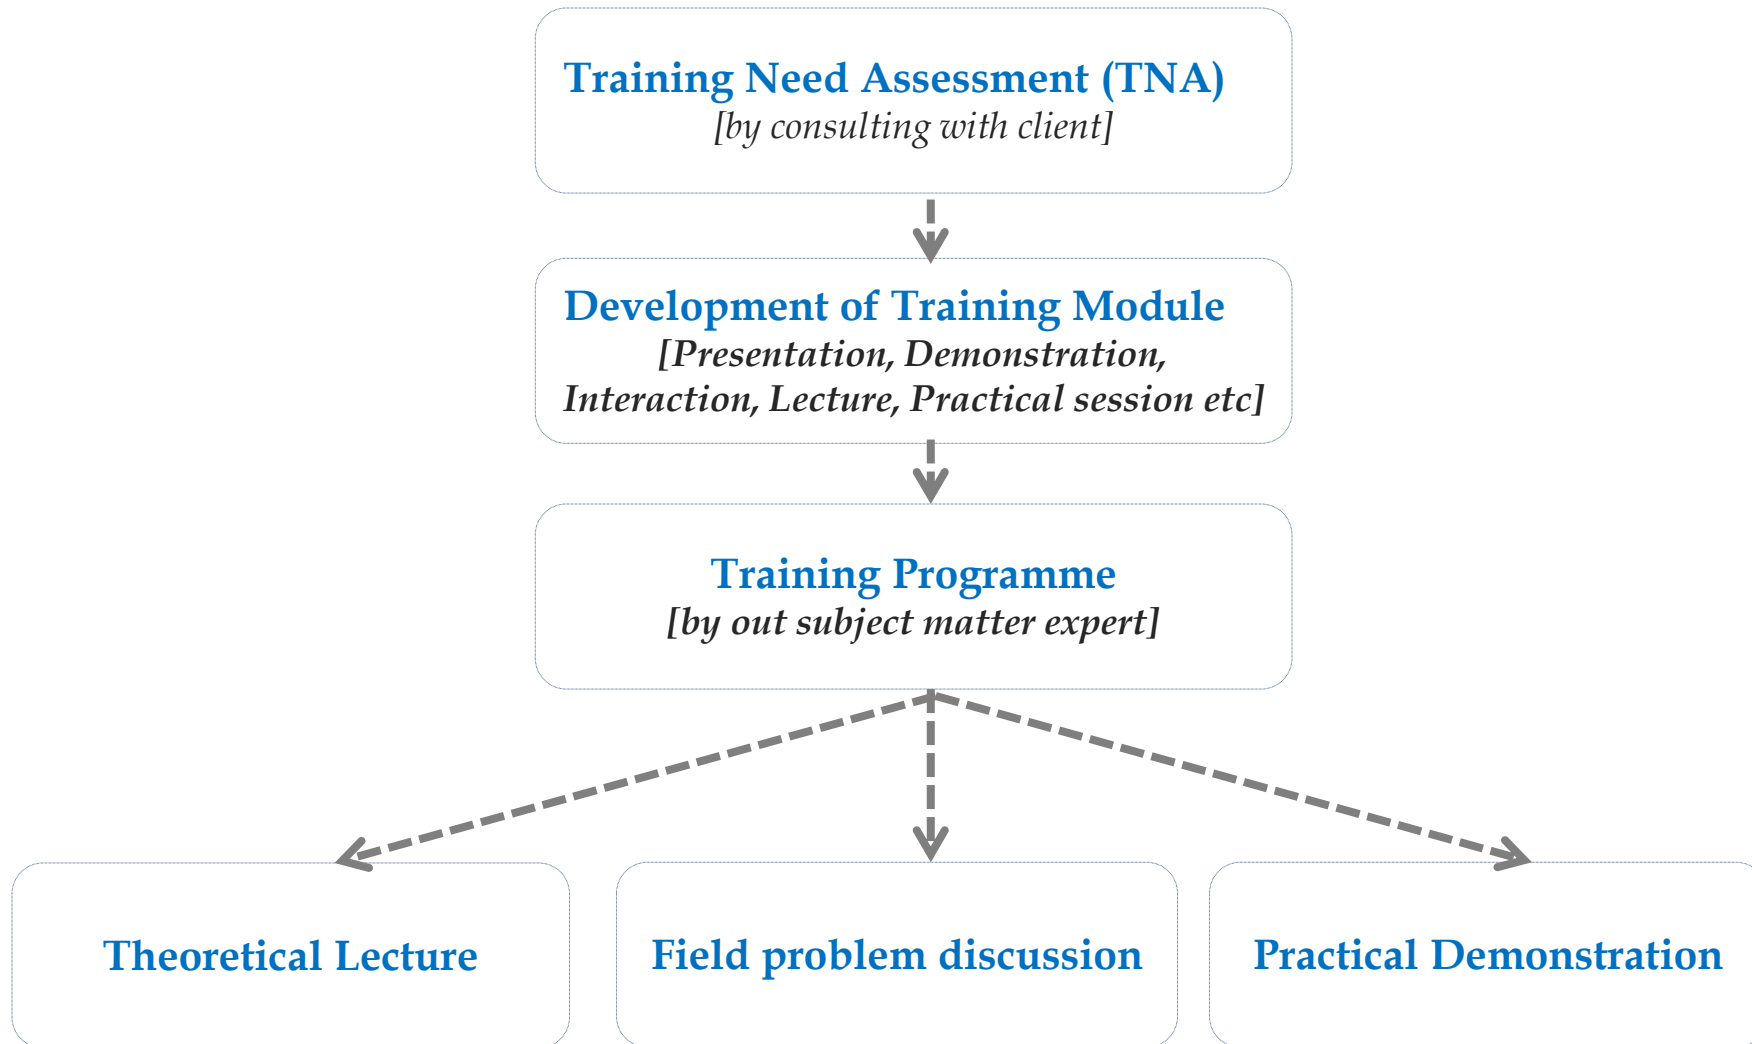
Training Need Assessment (TNA)
[by consulting with client]

Development of Training Module
[Presentation, Demonstration, Interaction, Lecture, Practical session etc]

Training Programme
[by out subject matter expert]

Theoretical Lecture

Field problem discussion

Practical Demonstration